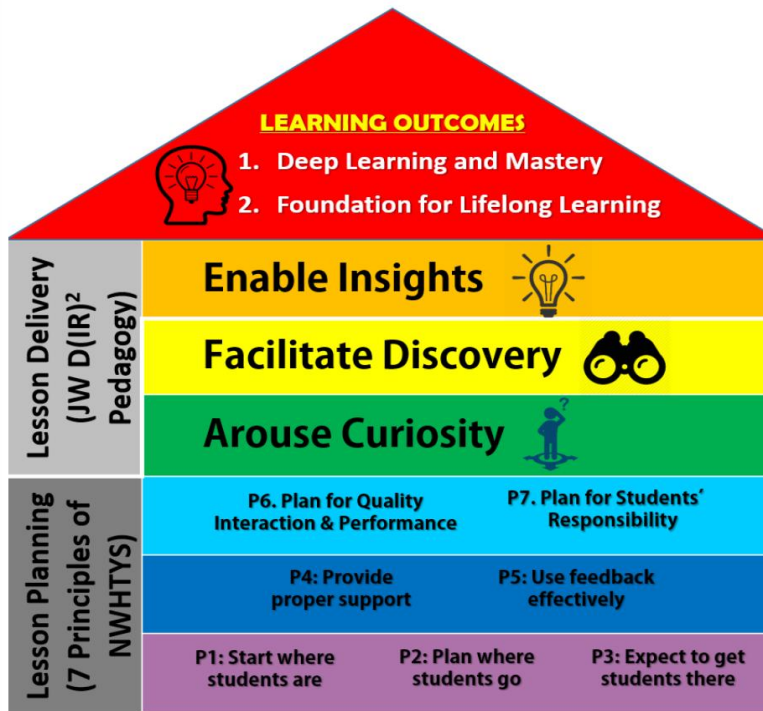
LEARNING OUTCOMES

1. Deep Learning and Mastery
2. Foundation for Lifelong Learning

Lesson Delivery (JW D(IR)$^2$ Pedagogy)

Enable Insights

Facilitate Discovery

Arouse Curiosity

?

Lesson Planning (7 Principles of NWHTYS)

P6. Plan for Quality Interaction & Performance

P7. Plan for Students' Responsibility

P4: Provide proper support

P5: Use feedback effectively

P1: Start where students are

P2: Plan where students go

P3: Expect to get students there